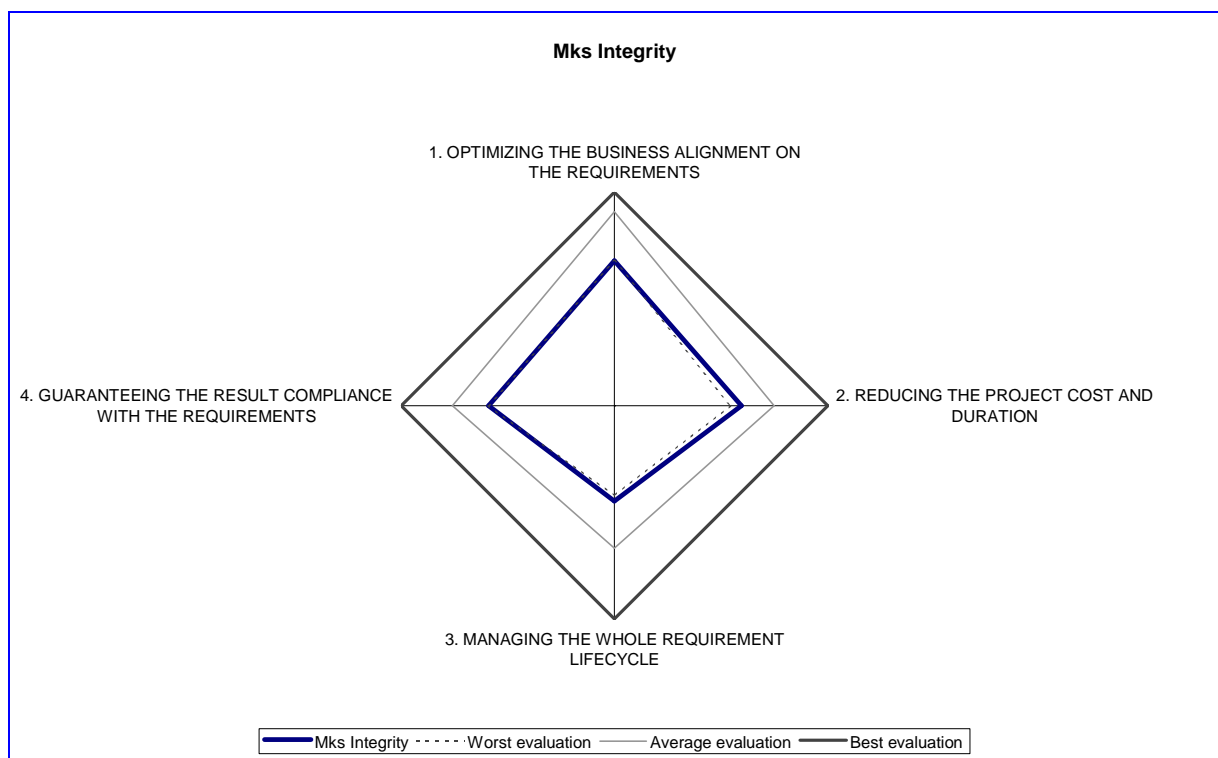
Mks Integrity

1. OPTIMIZING THE BUSINESS ALIGNMENT ON THE REQUIREMENTS

2. REDUCING THE PROJECT COST AND DURATION

3. MANAGING THE WHOLE REQUIREMENT LIFECYCLE

4. GUARANTEEING THE RESULT COMPLIANCE WITH THE REQUIREMENTS

Mks Integrity
Worst evaluation
Average evaluation
Best evaluation